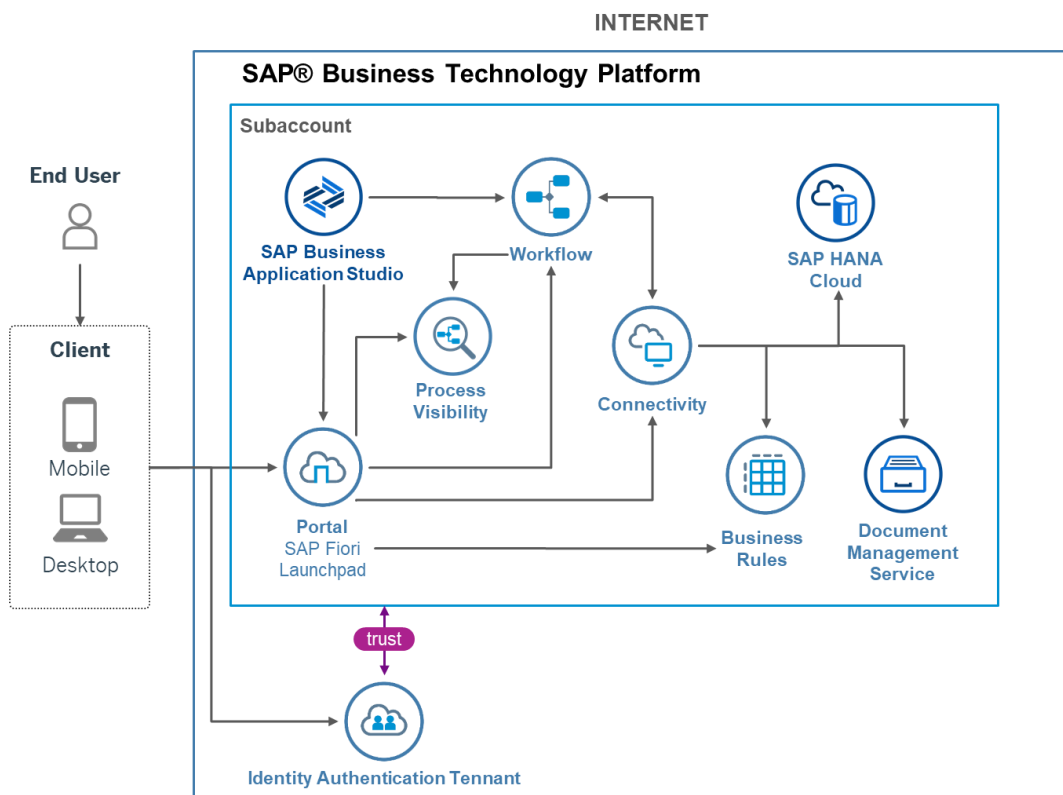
INTERNET

SAP® Business Technology Platform

Subaccount

End User

Client

Mobile

Desktop

SAP Business Application Studio

Workflow

SAP HANA Cloud

Process Visibility

Connectivity

Portal
SAP Fiori Launchpad

Business Rules

Document Management Service

trust

Identity Authentication Tennant